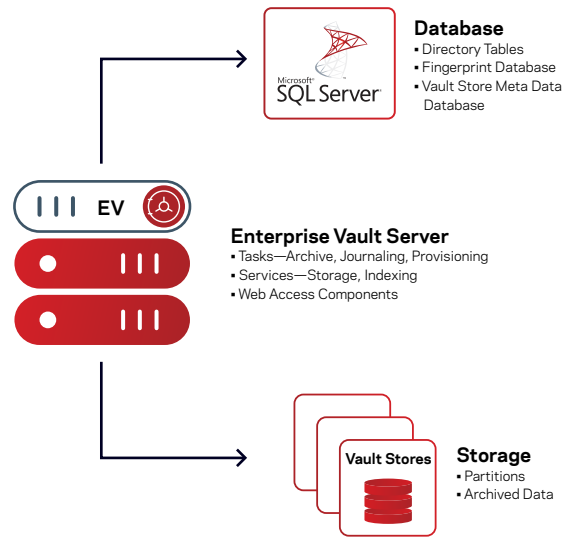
Microsoft SQL Server

Database
▪ Directory Tables
▪ Fingerprint Database
▪ Vault Store Meta Data Database

EV

Enterprise Vault Server
▪ Tasks—Archive, Journaling, Provisioning
▪ Services—Storage, Indexing
▪ Web Access Components

Vault Stores

Storage
▪ Partitions
▪ Archived Data